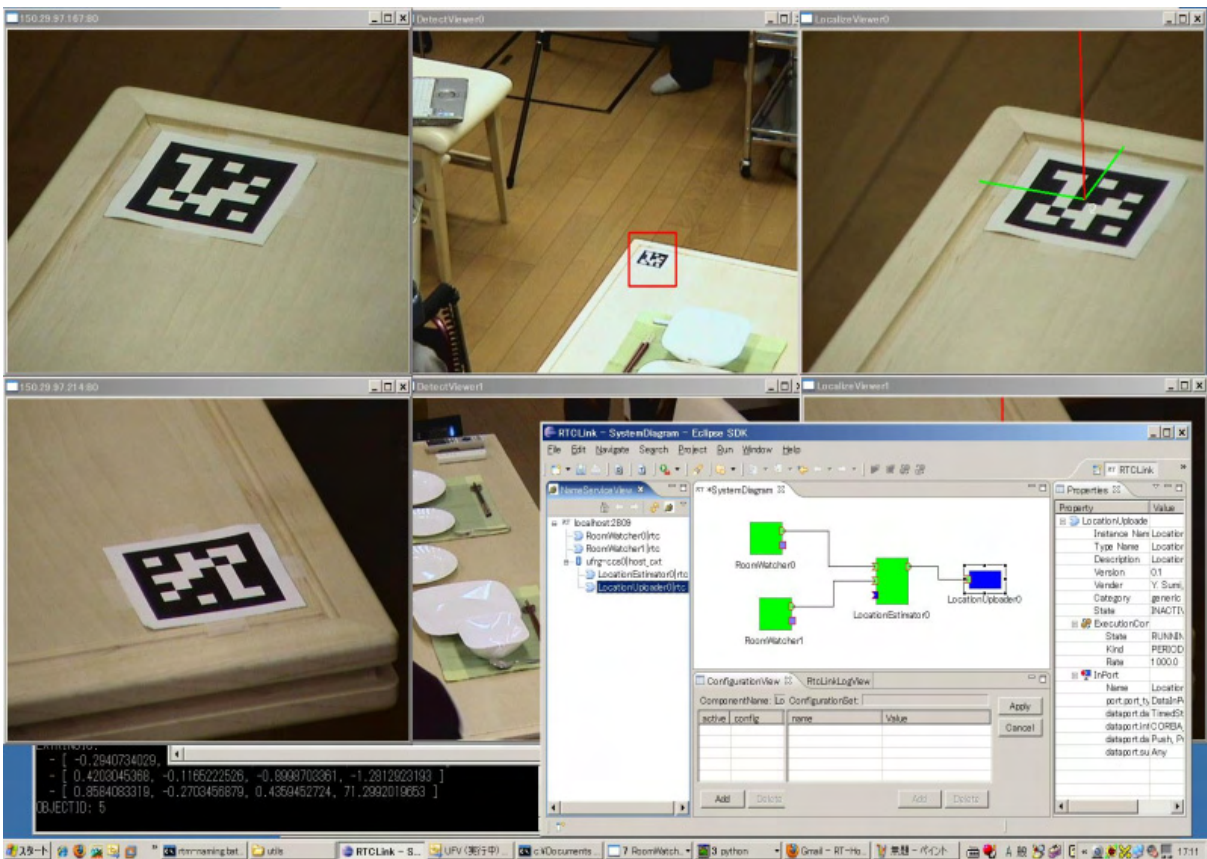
150.29.97.167:80
DetectViewer0
LocalizeViewer0
150.29.97.214:80
DetectViewer1
LocalizeViewer1

RTCLink - SystemDiagram - Eclipse SDK
File Edit Navigate Search Project Run Window Help
RTCLink
NameServiceView
SystemDiagram
Properties

localhost:2809
RoomWatcher0|rtc
RoomWatcher1|rtc
ufrg-ccs0|host_cxt
LocationEstimator0|rtc
LocationUploader0|rtc

RoomWatcher0
RoomWatcher1
LocationEstimator0
LocationUploader0

| Property | Value |
|---|---|
| LocationUploade | |
| Instance Nam | Locatior |
| Type Name | Locatior |
| Description | Locatior |
| Version | 0.1 |
| Vender | Y. Sumi, |
| Category | generic |
| State | INACTIV |
| ExecutionCor | |
| State | RUNNIN |
| Kind | PERIOD |
| Rate | 1000.0 |
| InPort | |
| Name | Locatior |
| port.port_ty | DataInP |
| dataport.da | TimedSt |
| dataport.int | CORBA |
| dataport.da | Push, Pu |
| dataport.su | Any |

ConfigurationView RtcLinkLogView
ComponentName: Lo ConfigurationSet:
Apply
Cancel
| active | config | name | Value |
|---|---|---|---|
Add Delete Add Delete

- [ -0.2940734029,
- [ 0.4203045368, -0.1165222526, -0.8998703361, -1.2812923193 ]
- [ 0.8584083319, -0.2703456879, 0.4359452724, 71.2992019653 ]
OBJECTID: 5

スタート rtm-naming.bat utils RTCLink - S... UFV (実行中) c:¥Documents... 7 RoomWatch... 3 python Gmail - RT-Ho... 無題 - ペイント 17:11